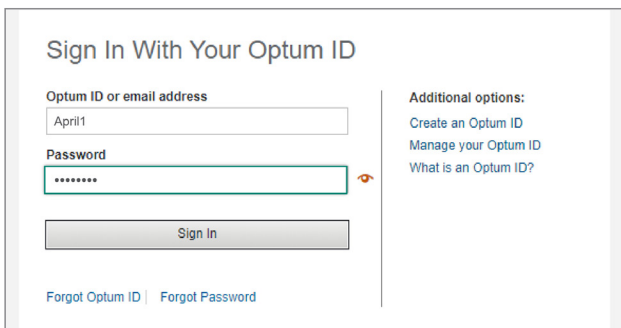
Sign In With Your Optum ID

Optum ID or email address
April1

Password
••••••••••

Sign In

Forgot Optum ID | Forgot Password

Additional options:
Create an Optum ID
Manage your Optum ID
What is an Optum ID?